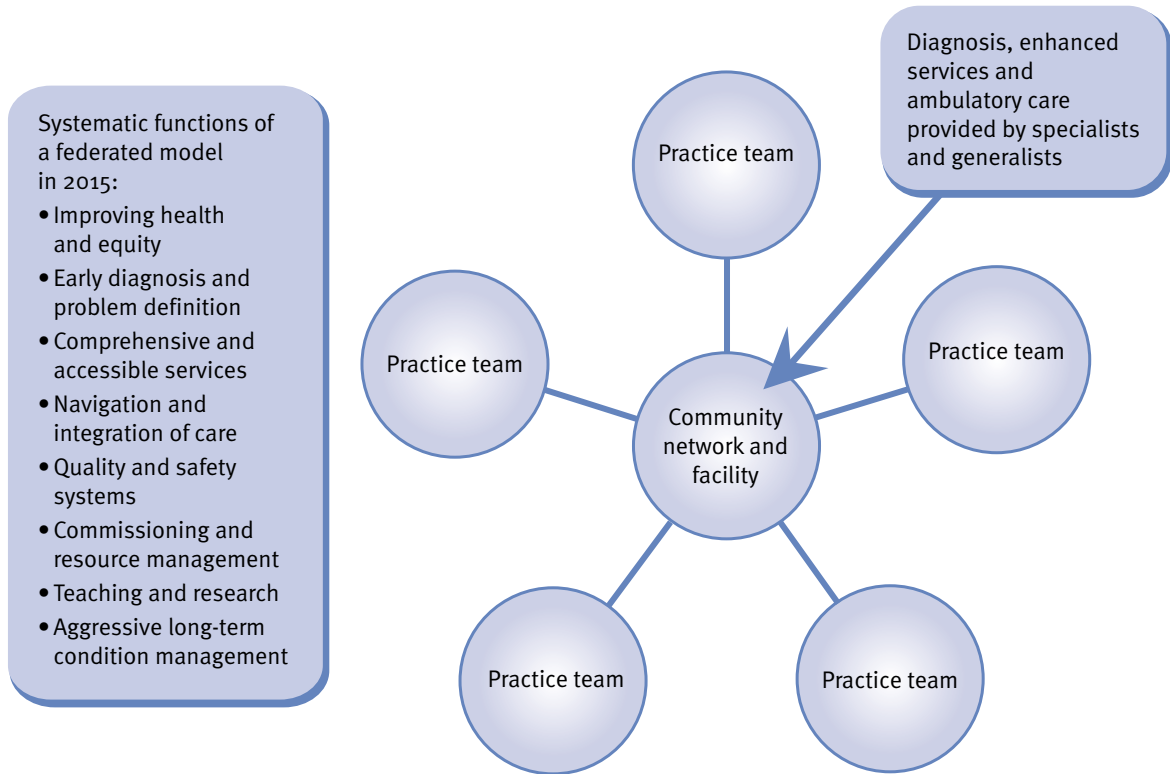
Systematic functions of a federated model in 2015:
• Improving health and equity
• Early diagnosis and problem definition
• Comprehensive and accessible services
• Navigation and integration of care
• Quality and safety systems
• Commissioning and resource management
• Teaching and research
• Aggressive long-term condition management

Diagnosis, enhanced services and ambulatory care provided by specialists and generalists

Practice team

Practice team

Practice team

Community network and facility

Practice team

Practice team